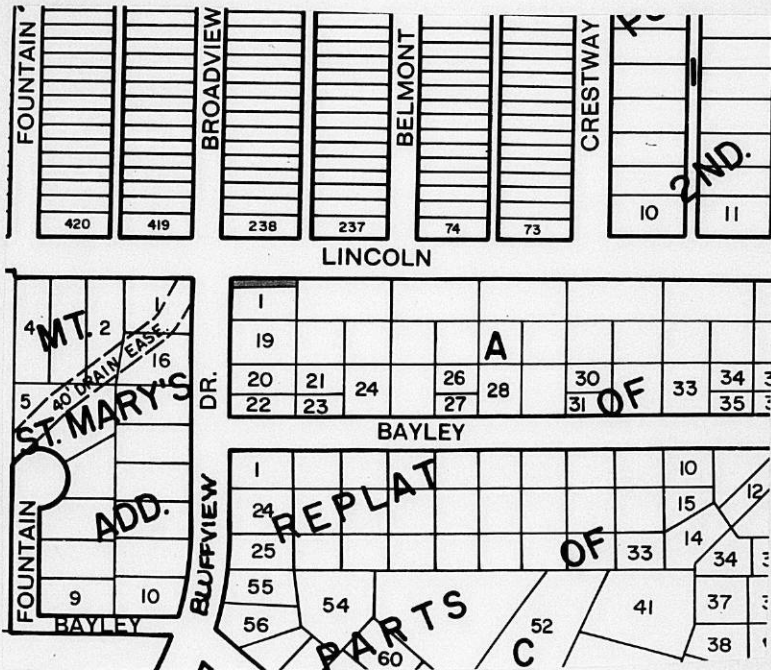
FOUNTAIN
BROADVIEW
BELMONT
CRESTWAY
420
419
238
237
74
73
10
11
2ND.
LINCOLN
4 MT. 2
1
16
5
40' DRAIN EASE.
ST. MARY'S
DR.
1
19
20
22
21
23
24
26
27
28
A
30
31
OF
33
34
35
BAYLEY
FOUNTAIN
ADD.
9
10
BAYLEY
BLUFFVIEW
1
24
25
REPLAT
10
15
12
14
OF
33
34
55
56
54
PARTS
60
C
52
41
37
38